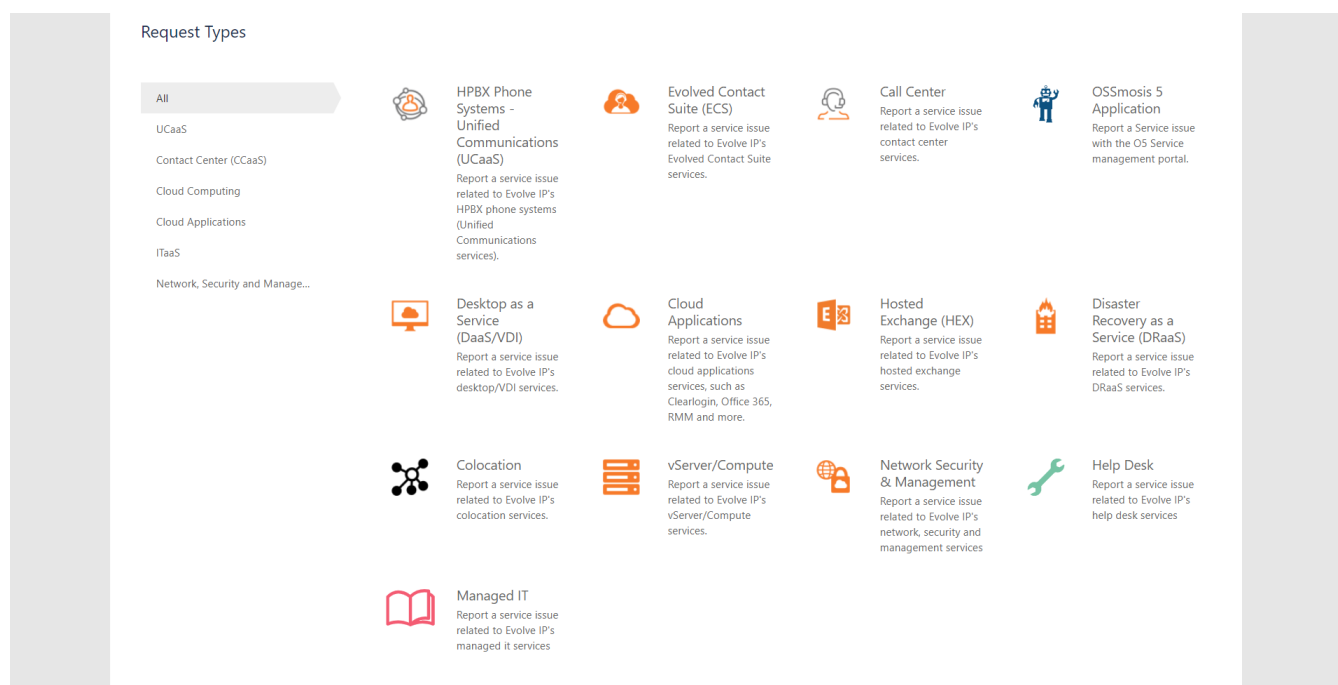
Request Types

All

UCaaS

Contact Center (CCaaS)

Cloud Computing

Cloud Applications

ITaaS

Network, Security and Manage...

HPBX Phone Systems - Unified Communications (UCaaS)
Report a service issue related to Evolve IP's HPBX phone systems (Unified Communications services).

Evolved Contact Suite (ECS)
Report a service issue related to Evolve IP's Evolved Contact Suite services.

Call Center
Report a service issue related to Evolve IP's contact center services.

OSSmosis 5 Application
Report a Service issue with the O5 Service management portal.

Desktop as a Service (DaaS/VDI)
Report a service issue related to Evolve IP's desktop/VDI services.

Cloud Applications
Report a service issue related to Evolve IP's cloud applications services, such as Clearlogin, Office 365, RMM and more.

Hosted Exchange (HEX)
Report a service issue related to Evolve IP's hosted exchange services.

Disaster Recovery as a Service (DRaaS)
Report a service issue related to Evolve IP's DRaaS services.

Colocation
Report a service issue related to Evolve IP's colocation services.

vServer/Compute
Report a service issue related to Evolve IP's vServer/Compute services.

Network Security & Management
Report a service issue related to Evolve IP's network, security and management services

Help Desk
Report a service issue related to Evolve IP's help desk services

Managed IT
Report a service issue related to Evolve IP's managed it services